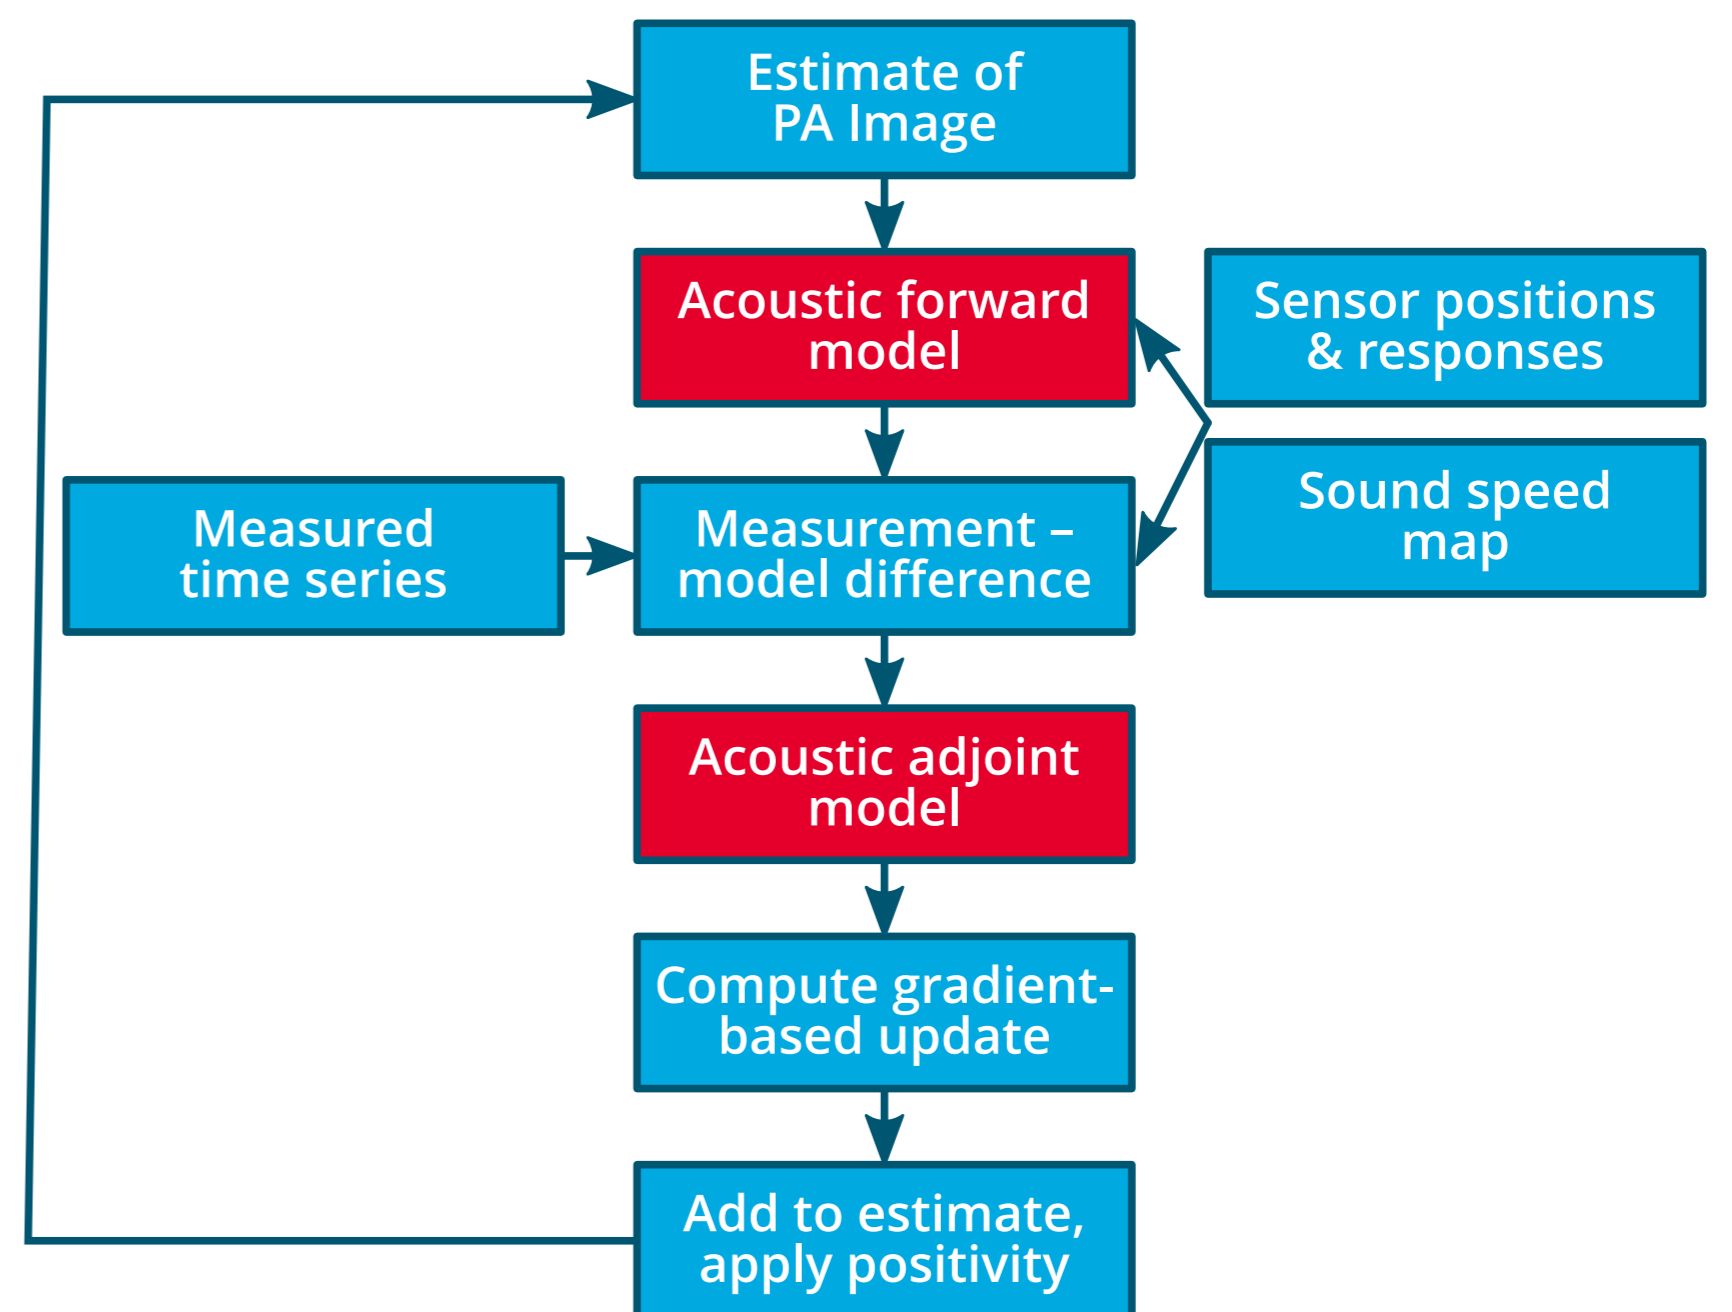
Estimate of PA Image

Acoustic forward model

Sensor positions & responses

Sound speed map

Measured time series

Measurement – model difference

Acoustic adjoint model

Compute gradient-based update

Add to estimate, apply positivity